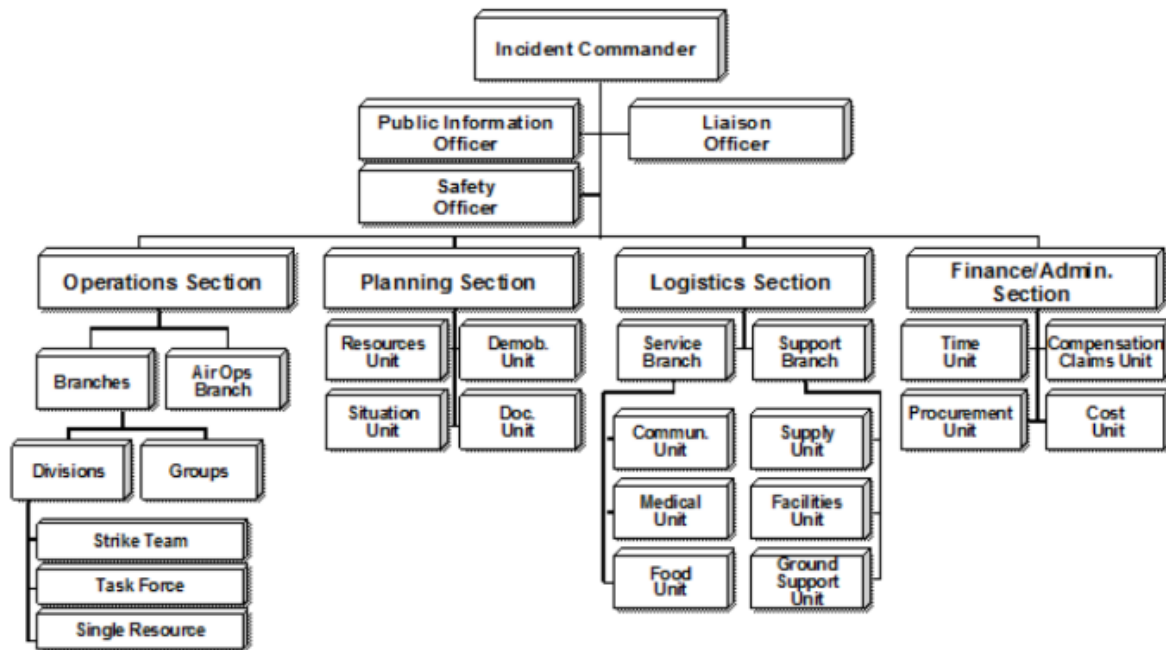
Incident Commander

Public Information Officer

Liaison Officer

Safety Officer

Operations Section

Planning Section

Logistics Section

Finance/Admin. Section

Branches

Air Ops Branch

Divisions

Groups

Strike Team

Task Force

Single Resource

Resources Unit

Demob. Unit

Situation Unit

Doc. Unit

Service Branch

Support Branch

Commun. Unit

Medical Unit

Food Unit

Supply Unit

Facilities Unit

Ground Support Unit

Time Unit

Compensation Claims Unit

Procurement Unit

Cost Unit